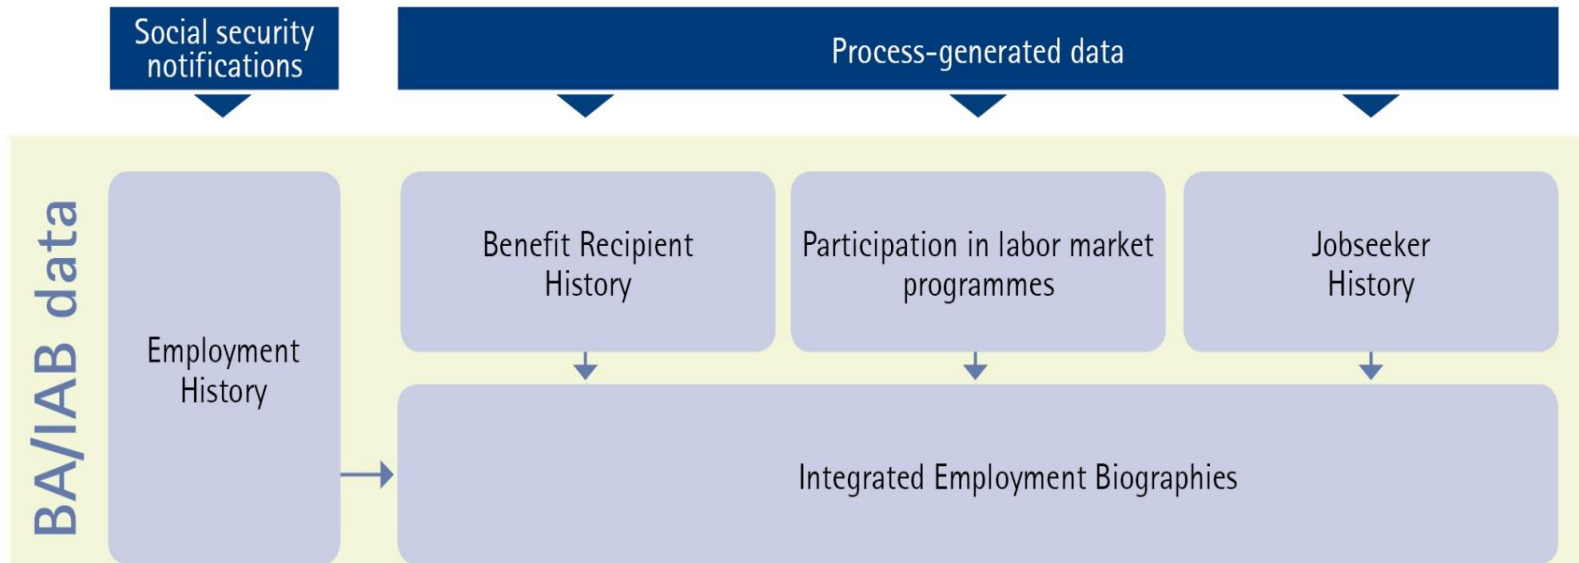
Social security notifications

Process-generated data

BA/IAB data

Employment History

Benefit Recipient History

Participation in labor market programmes

Jobseeker History

Integrated Employment Biographies